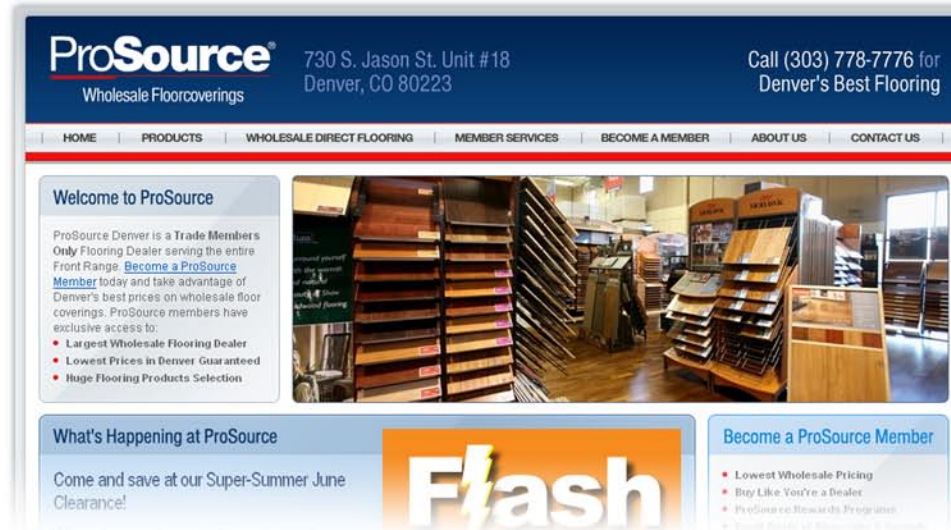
ProSource®
Wholesale Floorcoverings

730 S. Jason St. Unit #18
Denver, CO 80223

Call (303) 778-7776 for
Denver's Best Flooring

HOME | PRODUCTS | WHOLESALE DIRECT FLOORING | MEMBER SERVICES | BECOME A MEMBER | ABOUT US | CONTACT US

Welcome to ProSource

ProSource Denver is a Trade Members Only Flooring Dealer serving the entire Front Range. Become a ProSource Member today and take advantage of Denver's best prices on wholesale floor coverings. ProSource members have exclusive access to:

- Largest Wholesale Flooring Dealer
- Lowest Prices in Denver Guaranteed
- Huge Flooring Products Selection

What's Happening at ProSource

Come and save at our Super-Summer June Clearance!

Flash

Become a ProSource Member

- Lowest Wholesale Pricing
- Buy Like You're a Dealer
- ProSource Rewards Program
- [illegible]